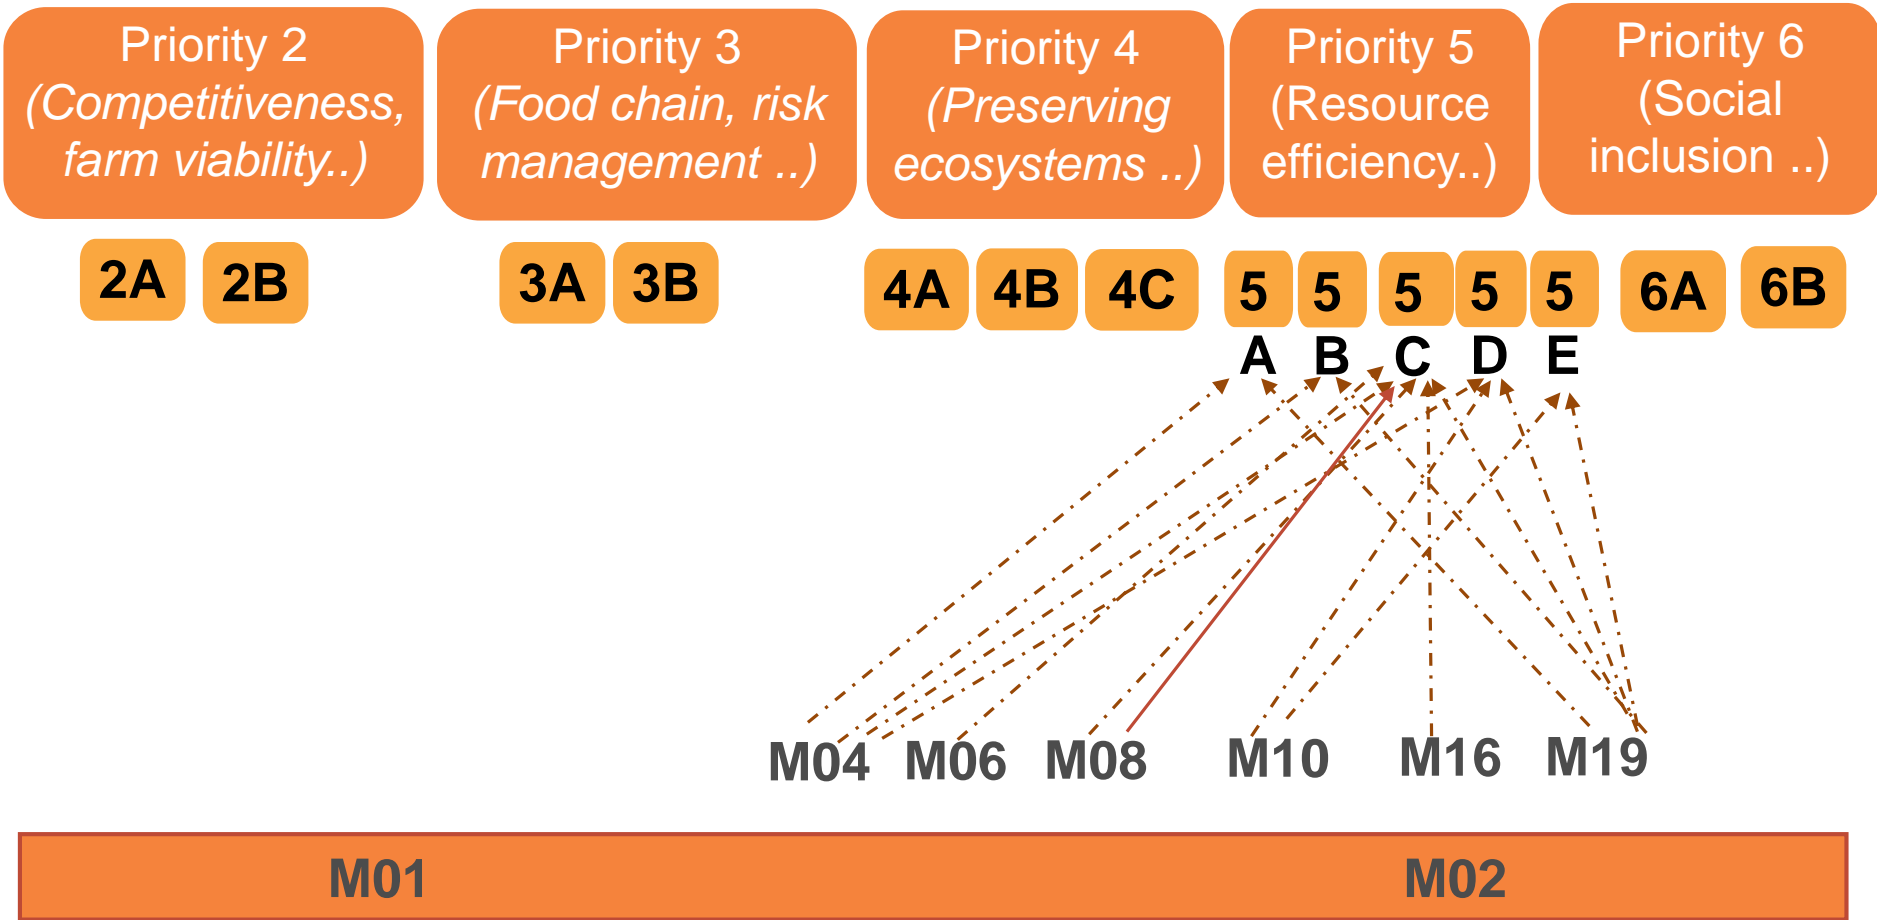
Priority 2 (Competitiveness, farm viability..)

Priority 3 (Food chain, risk management ..)

Priority 4 (Preserving ecosystems ..)

Priority 5 (Resource efficiency..)

Priority 6 (Social inclusion ..)

2A 2B

3A 3B

4A 4B 4C

5 A 5 B 5 C 5 D 5 E

6A 6B

M04 M06 M08 M10 M16 M19

M01 M02